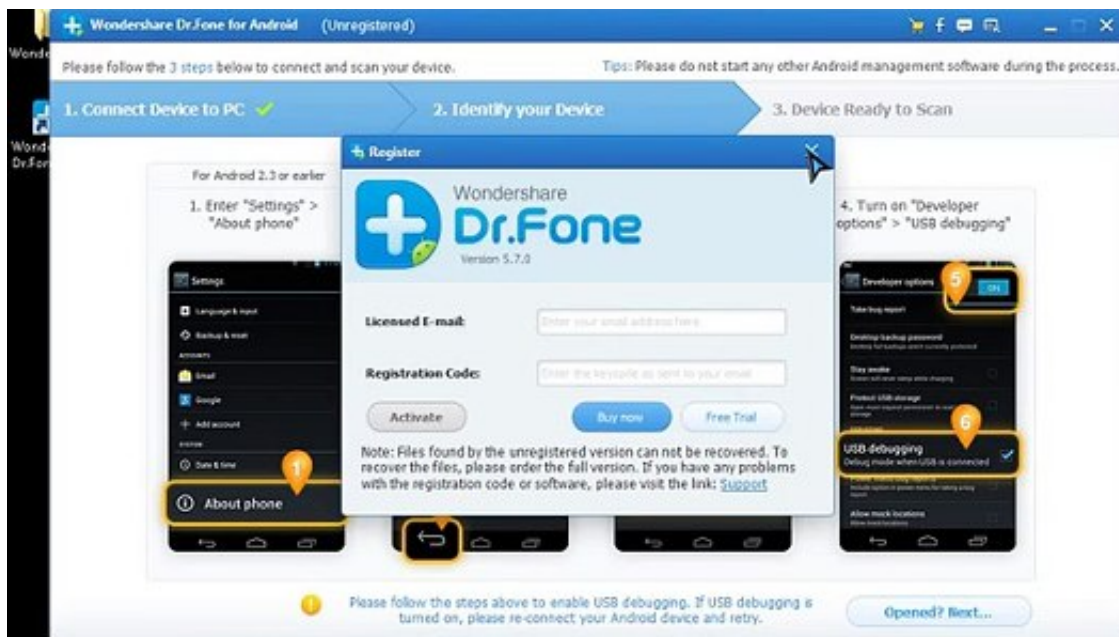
Wondershare Dr.Fone for Android (Unregistered)

Please follow the 3 steps below to connect and scan your device.

Tips: Please do not start any other Android management software during the process.

1. Connect Device to PC

2. Identify your Device

3. Device Ready to Scan

For Android 2.3 or earlier

1. Enter "Settings" > "About phone"

4. Turn on "Developer options" > "USB debugging"

Settings

Language & input

Backup & reset

ACCOUNTS

Email

Google

Add account

SYSTEM

Date & time

1

About phone

Developer options

5

ON

Take bug report

Desktop backup password

Stay awake

Protect USB storage

6

USB debugging

Debug mode when USB is connected

Allow mock locations

Register

Wondershare

Dr.Fone

Version 5.7.0

Licensed E-mail:

Enter your email address here

Registration Code:

Enter the keycode as sent to your email

Activate

Buy now

Free Trial

Note: Files found by the unregistered version can not be recovered. To recover the files, please order the full version. If you have any problems with the registration code or software, please visit the link: Support

Please follow the steps above to enable USB debugging. If USB debugging is turned on, please re-connect your Android device and retry.

Opened? Next...